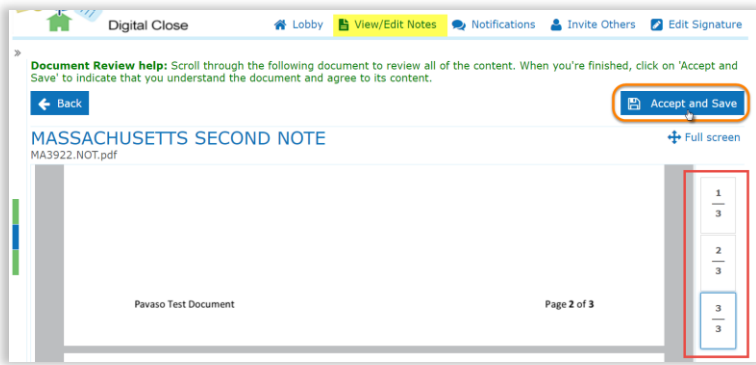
Digital Close

Lobby View/Edit Notes Notifications Invite Others Edit Signature

»

Document Review help: Scroll through the following document to review all of the content. When you're finished, click on 'Accept and Save' to indicate that you understand the document and agree to its content.

Back

Accept and Save

MASSACHUSETTS SECOND NOTE
MA3922.NOT.pdf

Full screen

Pavaso Test Document

Page 2 of 3

$\frac{1}{3}$

$\frac{2}{3}$

$\frac{3}{3}$